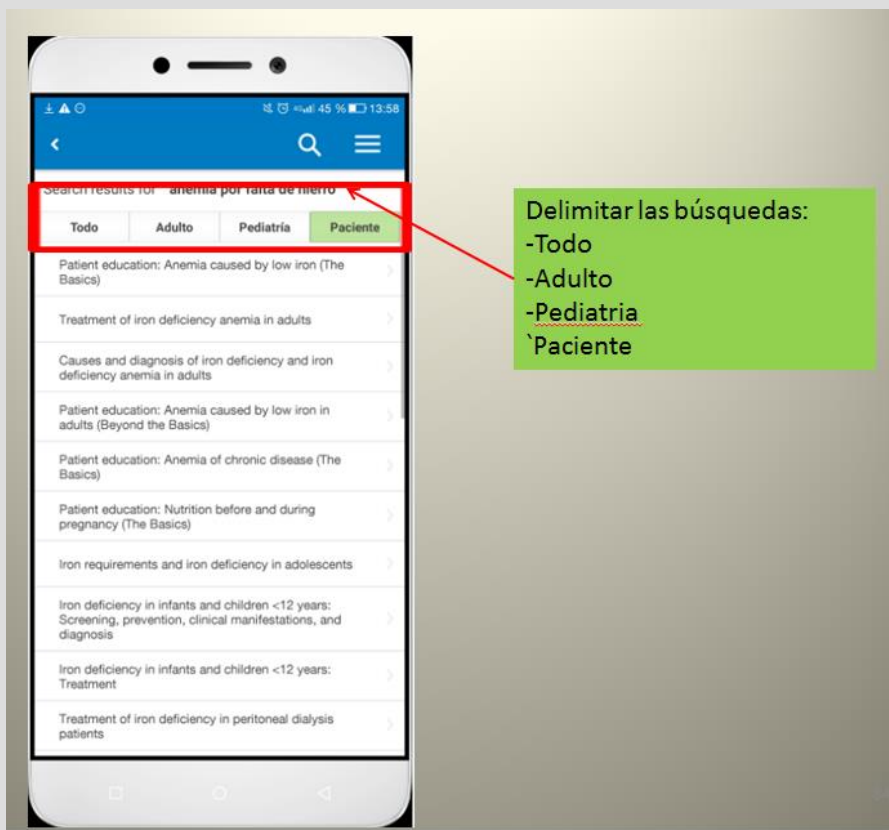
45 % 13:58

Search results for "anemia por falta de hierro"

Todo | Adulto | Pediatría | Paciente

Patient education: Anemia caused by low iron (The Basics)

Treatment of iron deficiency anemia in adults

Causes and diagnosis of iron deficiency and iron deficiency anemia in adults

Patient education: Anemia caused by low iron in adults (Beyond the Basics)

Patient education: Anemia of chronic disease (The Basics)

Patient education: Nutrition before and during pregnancy (The Basics)

Iron requirements and iron deficiency in adolescents

Iron deficiency in infants and children <12 years: Screening, prevention, clinical manifestations, and diagnosis

Iron deficiency in infants and children <12 years: Treatment

Treatment of iron deficiency in peritoneal dialysis patients

Delimitar las búsquedas:
-Todo
-Adulto
-Pediatria
`Paciente